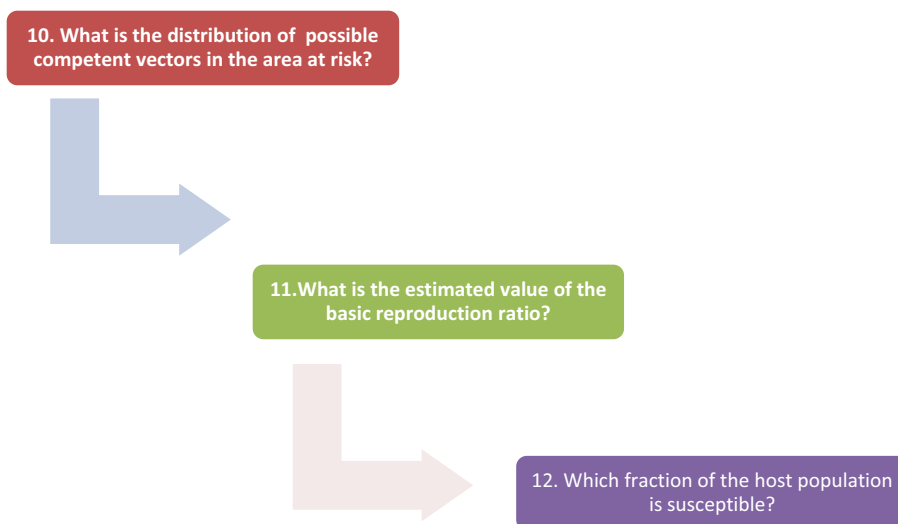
10. What is the distribution of possible competent vectors in the area at risk?

11.What is the estimated value of the basic reproduction ratio?

12. Which fraction of the host population is susceptible?